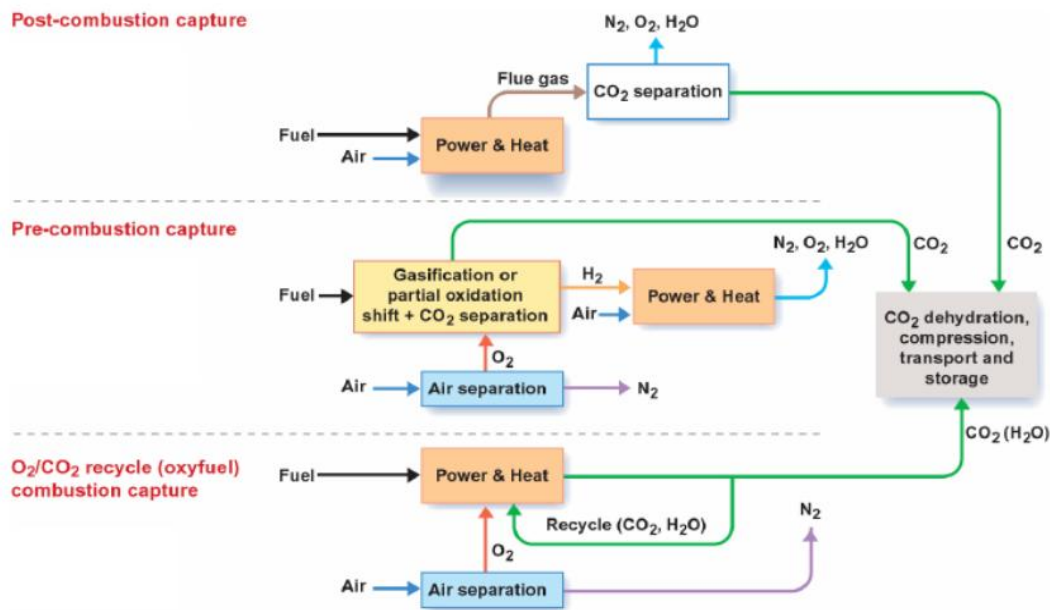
Post-combustion capture

$N_2$, $O_2$, $H_2O$

Flue gas

$CO_2$ separation

Fuel

Air

Power & Heat

Pre-combustion capture

$N_2$, $O_2$, $H_2O$

$CO_2$

$CO_2$

Fuel

Gasification or partial oxidation shift + $CO_2$ separation

$H_2$

Power & Heat

Air

$CO_2$ dehydration, compression, transport and storage

$O_2$

Air

Air separation

$N_2$

$CO_2$ ($H_2O$)

$O_2$/$CO_2$ recycle (oxyfuel) combustion capture

Fuel

Power & Heat

Recycle ($CO_2$, $H_2O$)

$N_2$

$O_2$

Air

Air separation